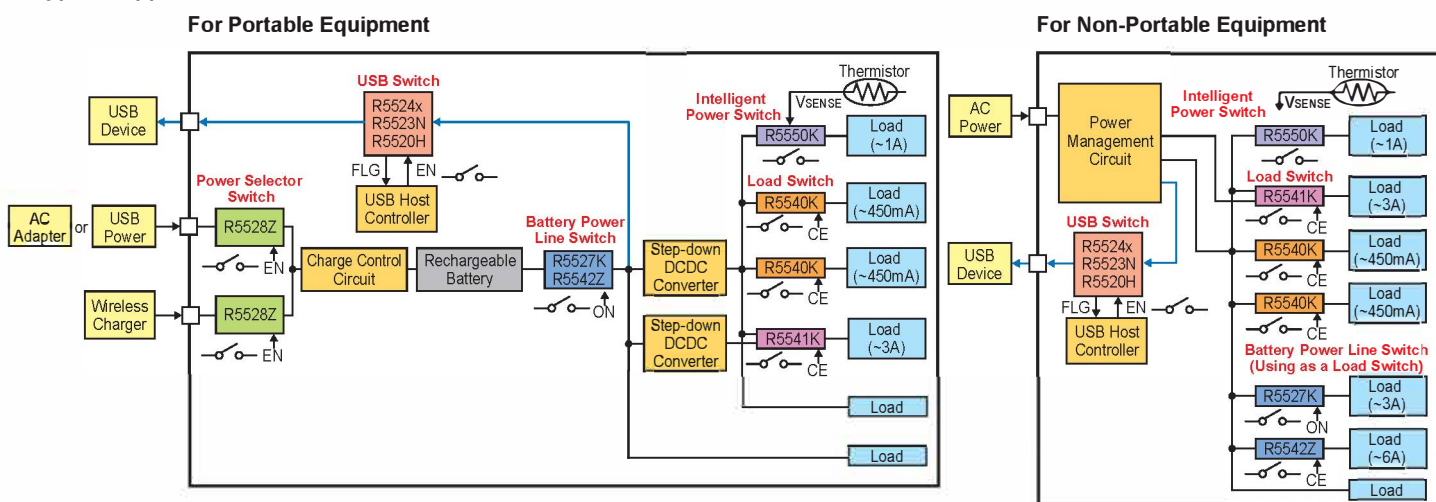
For Portable Equipment

USB Device

USB Switch
R5524x
R5523N
R5520H
FLG
EN
USB Host Controller

Intelligent Power Switch
Thermistor
VSENSE
R5550K
Load (~1A)

AC Adapter or USB Power
Power Selector Switch
R5528Z
EN

Wireless Charger
R5528Z
EN

Charge Control Circuit
Rechargeable Battery

Battery Power Line Switch
R5527K
R5542Z
ON

Step-down DCDC Converter

Step-down DCDC Converter

Load Switch
R5540K
CE
Load (~450mA)

R5540K
CE
Load (~450mA)

R5541K
CE
Load (~3A)

Load

Load

For Non-Portable Equipment

AC Power

Power Management Circuit

Thermistor
Intelligent Power Switch
VSENSE
R5550K
Load (~1A)

Load Switch
R5541K
CE
Load (~3A)

USB Switch
USB Device
R5524x
R5523N
R5520H
FLG
EN
USB Host Controller

R5540K
CE
Load (~450mA)

R5540K
CE
Load (~450mA)

Battery Power Line Switch (Using as a Load Switch)
R5527K
ON
Load (~3A)

R5542Z
CE
Load (~6A)

Load